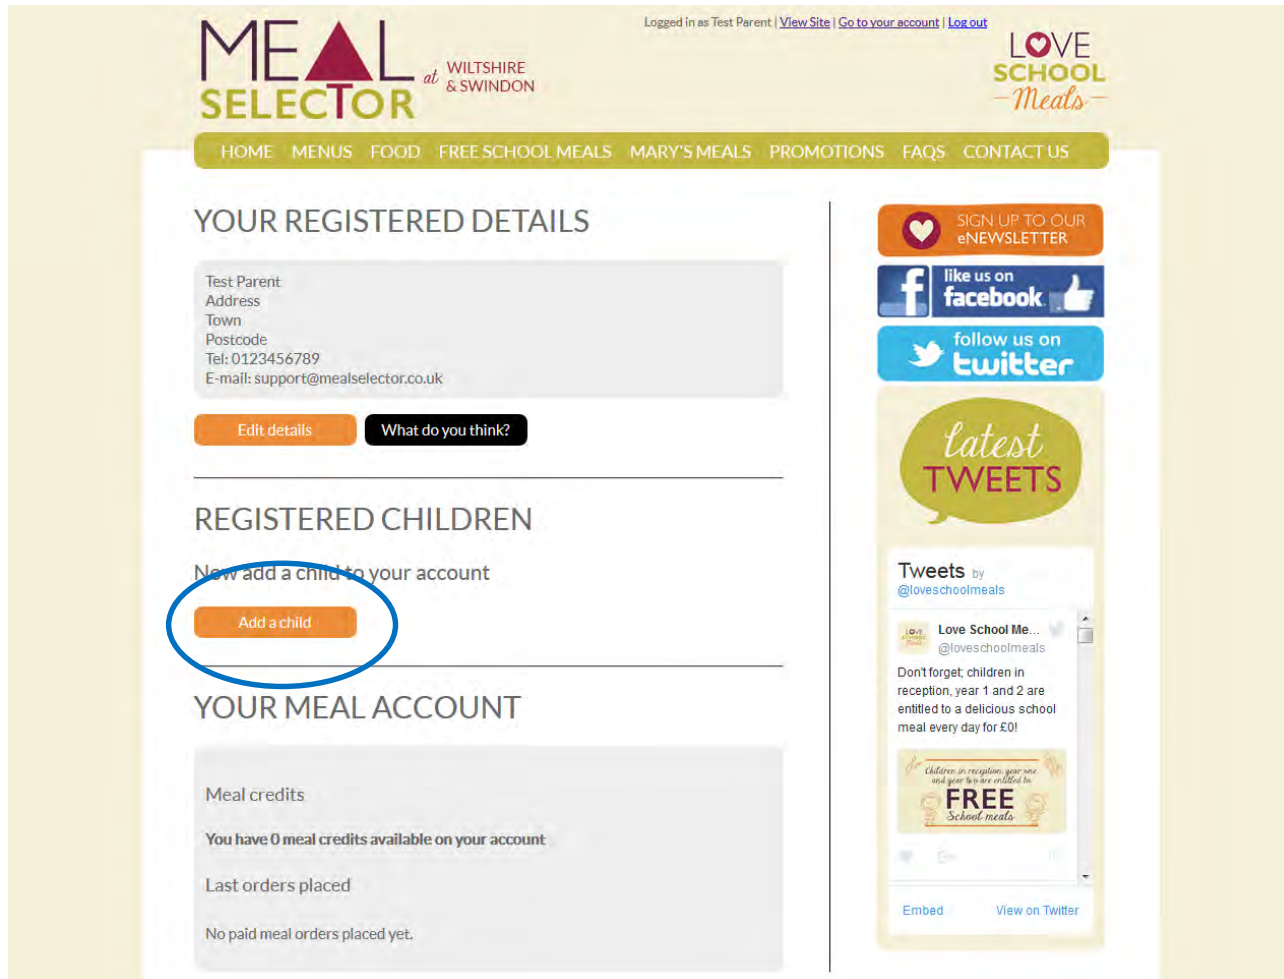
MEAL SELECTOR at WILTSHIRE & SWINDON

Logged in as Test Parent | View Site | Go to your account | Log out

LOVE SCHOOL Meals

HOME MENUS FOOD FREE SCHOOL MEALS MARY'S MEALS PROMOTIONS FAQS CONTACT US

YOUR REGISTERED DETAILS

Test Parent
Address
Town
Postcode
Tel: 0123456789
E-mail: support@mealselector.co.uk

Edit details What do you think?

REGISTERED CHILDREN

Now add a child to your account

Add a child

YOUR MEAL ACCOUNT

Meal credits

You have 0 meal credits available on your account

Last orders placed

No paid meal orders placed yet.

SIGN UP TO OUR eNEWSLETTER

like us on facebook

follow us on twitter

latest TWEETS

Tweets by @loveschoolmeals

Love School Me...
@loveschoolmeals

Don't forget; children in reception, year 1 and 2 are entitled to a delicious school meal every day for £0!

Children in reception, year one and year two are entitled to FREE School meals

Embed View on Twitter